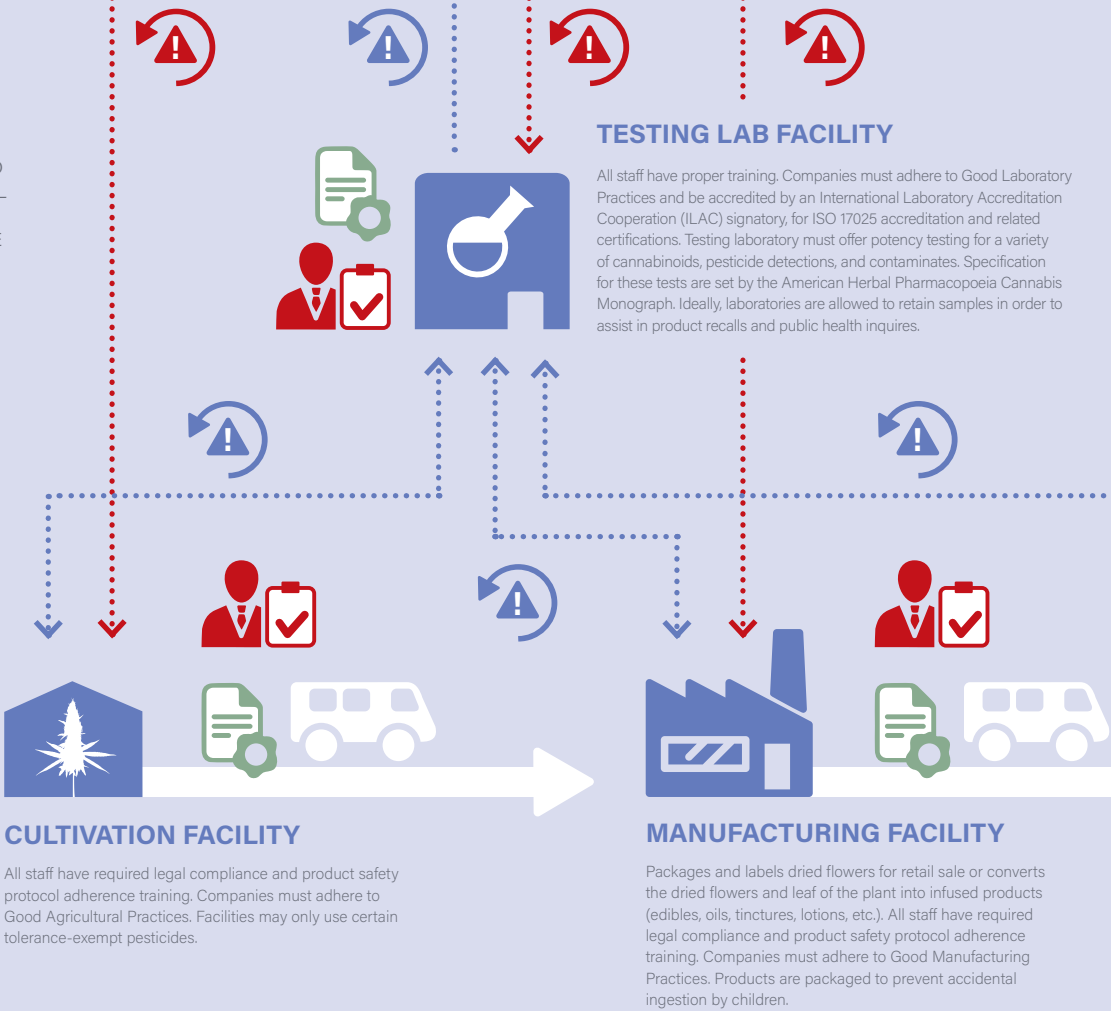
TESTING LAB FACILITY

All staff have proper training. Companies must adhere to Good Laboratory Practices and be accredited by an International Laboratory Accreditation Cooperation (ILAC) signatory, for ISO 17025 accreditation and related certifications. Testing laboratory must offer potency testing for a variety of cannabinoids, pesticide detections, and contaminates. Specification for these tests are set by the American Herbal Pharmacopoeia Cannabis Monograph. Ideally, laboratories are allowed to retain samples in order to assist in product recalls and public health inquires.

CULTIVATION FACILITY

All staff have required legal compliance and product safety protocol adherence training. Companies must adhere to Good Agricultural Practices. Facilities may only use certain tolerance-exempt pesticides.

MANUFACTURING FACILITY

Packages and labels dried flowers for retail sale or converts the dried flowers and leaf of the plant into infused products (edibles, oils, tinctures, lotions, etc.). All staff have required legal compliance and product safety protocol adherence training. Companies must adhere to Good Manufacturing Practices. Products are packaged to prevent accidental ingestion by children.